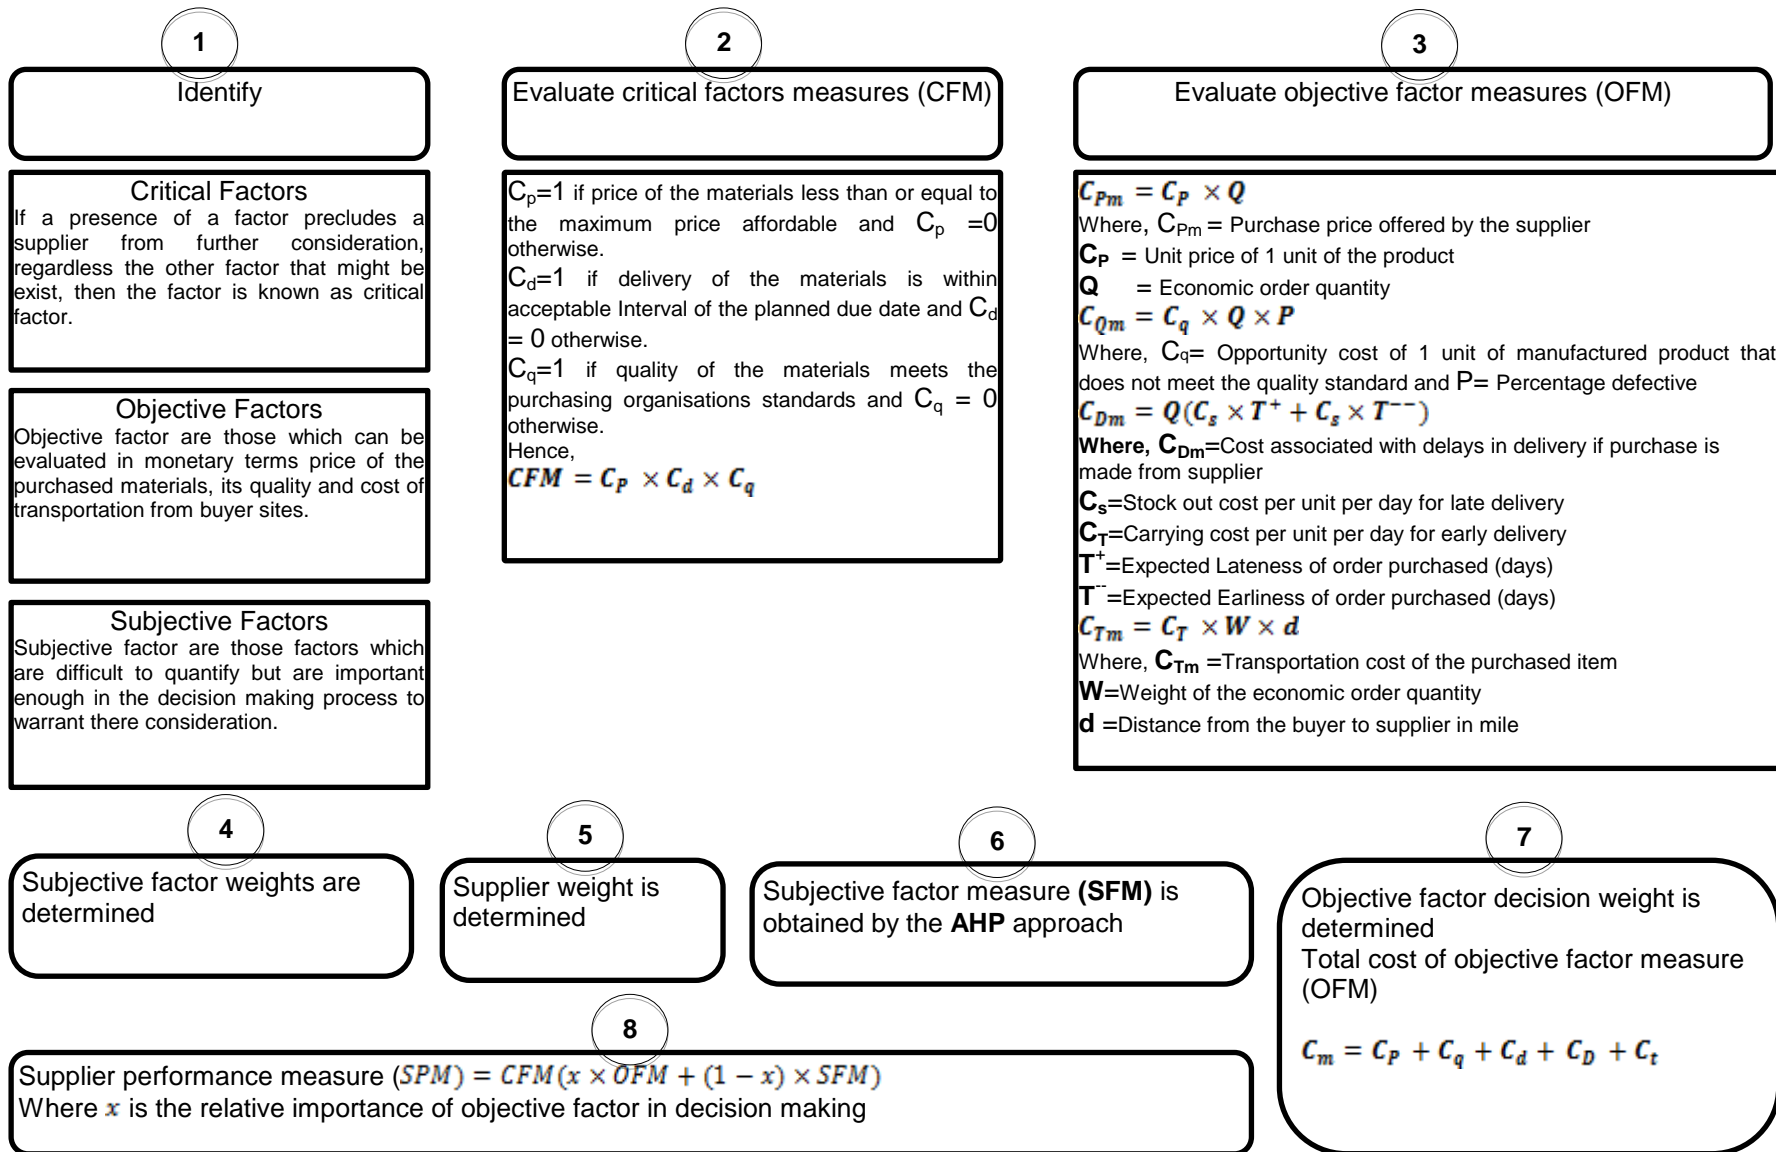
1

Identify

Critical Factors
If a presence of a factor precludes a supplier from further consideration, regardless the other factor that might be exist, then the factor is known as critical factor.

Objective Factors
Objective factor are those which can be evaluated in monetary terms price of the purchased materials, its quality and cost of transportation from buyer sites.

Subjective Factors
Subjective factor are those factors which are difficult to quantify but are important enough in the decision making process to warrant there consideration.

2

Evaluate critical factors measures (CFM)

$C_p$=1 if price of the materials less than or equal to the maximum price affordable and $C_p$ =0 otherwise.
$C_d$=1 if delivery of the materials is within acceptable Interval of the planned due date and $C_d$ = 0 otherwise.
$C_q$=1 if quality of the materials meets the purchasing organisations standards and $C_q$ = 0 otherwise.
Hence,
$CFM = C_P \times C_d \times C_q$

3

Evaluate objective factor measures (OFM)

$C_{Pm} = C_P \times Q$
Where, $C_{Pm}$ = Purchase price offered by the supplier
$C_P$ = Unit price of 1 unit of the product
Q = Economic order quantity
$C_{Qm} = C_q \times Q \times P$
Where, $C_q$= Opportunity cost of 1 unit of manufactured product that does not meet the quality standard and P= Percentage defective
$C_{Dm} = Q(C_s \times T^+ + C_s \times T^{--})$
Where, $C_{Dm}$=Cost associated with delays in delivery if purchase is made from supplier
$C_s$=Stock out cost per unit per day for late delivery
$C_T$=Carrying cost per unit per day for early delivery
$T^+$=Expected Lateness of order purchased (days)
$T^{--}$=Expected Earliness of order purchased (days)
$C_{Tm} = C_T \times W \times d$
Where, $C_{Tm}$ =Transportation cost of the purchased item
W=Weight of the economic order quantity
d =Distance from the buyer to supplier in mile

4

Subjective factor weights are determined

5

Supplier weight is determined

6

Subjective factor measure (SFM) is obtained by the AHP approach

7

Objective factor decision weight is determined
Total cost of objective factor measure (OFM)

$C_m = C_P + C_q + C_d + C_D + C_t$

8

Supplier performance measure $(SPM) = CFM(x \times OFM + (1-x) \times SFM)$
Where $x$ is the relative importance of objective factor in decision making